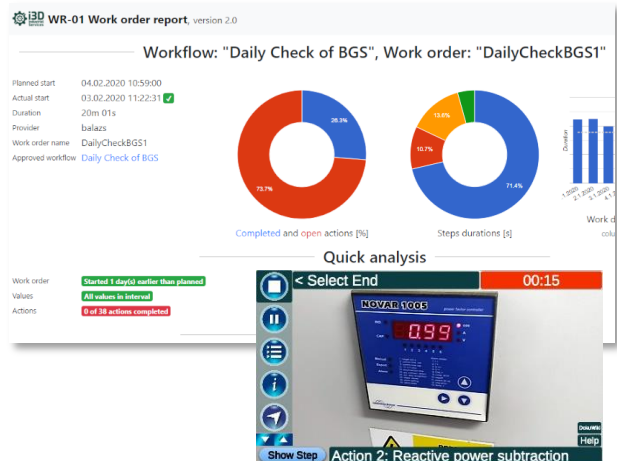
i3D

WR-01 Work order report, version 2.0

Workflow: "Daily Check of BGS", Work order: "DailyCheckBGS1"

Planned start 04.02.2020 10:59:00
Actual start 03.02.2020 11:22:31
Duration 20m 01s
Provider balazs
Work order name DailyCheckBGS1
Approved workflow Daily Check of BGS

26.3%
73.7%

Completed and open actions [%]

13.6%
10.7%
71.4%

Steps durations [s]

Duration

Work d

Quick analysis

Work order Started 1 day(s) earlier than planned
Values All values in interval
Actions 0 of 38 actions completed

< Select End
00:15

NOVAR 1005
-0.99

Show Step
Action 2: Reactive power subtraction
Help